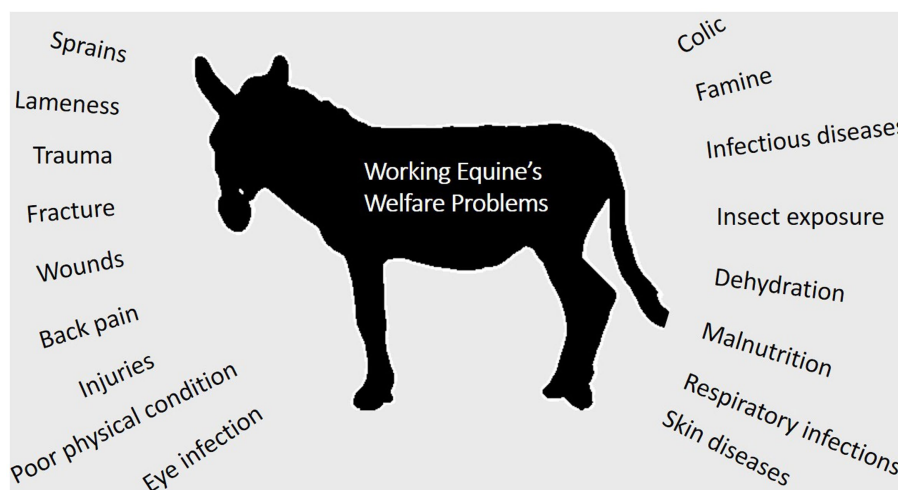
Sprains

Lameness

Trauma

Fracture

Wounds

Back pain

Injuries

Poor physical condition

Eye infection

Working Equine's Welfare Problems

Colic

Famine

Infectious diseases

Insect exposure

Dehydration

Malnutrition

Respiratory infections

Skin diseases